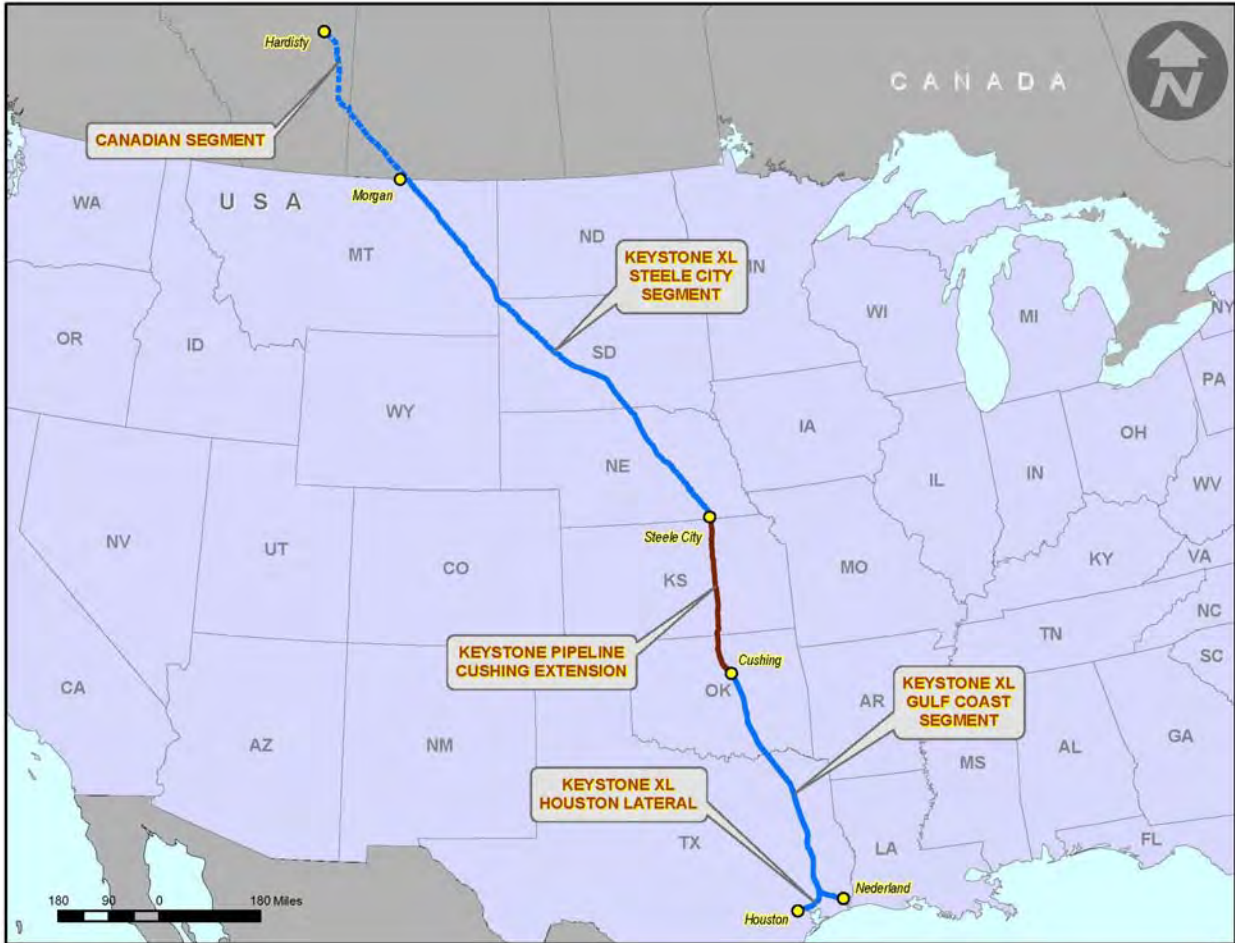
Hardisty

CANADA

N

CANADIAN SEGMENT

Morgan

WA

U S A

MT

ND

KEYSTONE XL STEELE CITY SEGMENT

MN

WI

MI

NY

OR

ID

SD

PA

WY

IA

OH

NE

IL

IN

WV

NV

UT

CO

Steele City

KS

MO

KY

VA

KEYSTONE PIPELINE CUSHING EXTENSION

Cushing

TN

NC

SC

OK

KEYSTONE XL GULF COAST SEGMENT

CA

AZ

NM

AR

MS

AL

GA

KEYSTONE XL HOUSTON LATERAL

TX

LA

FL

Nederland

Houston

180 90 0 180 Miles